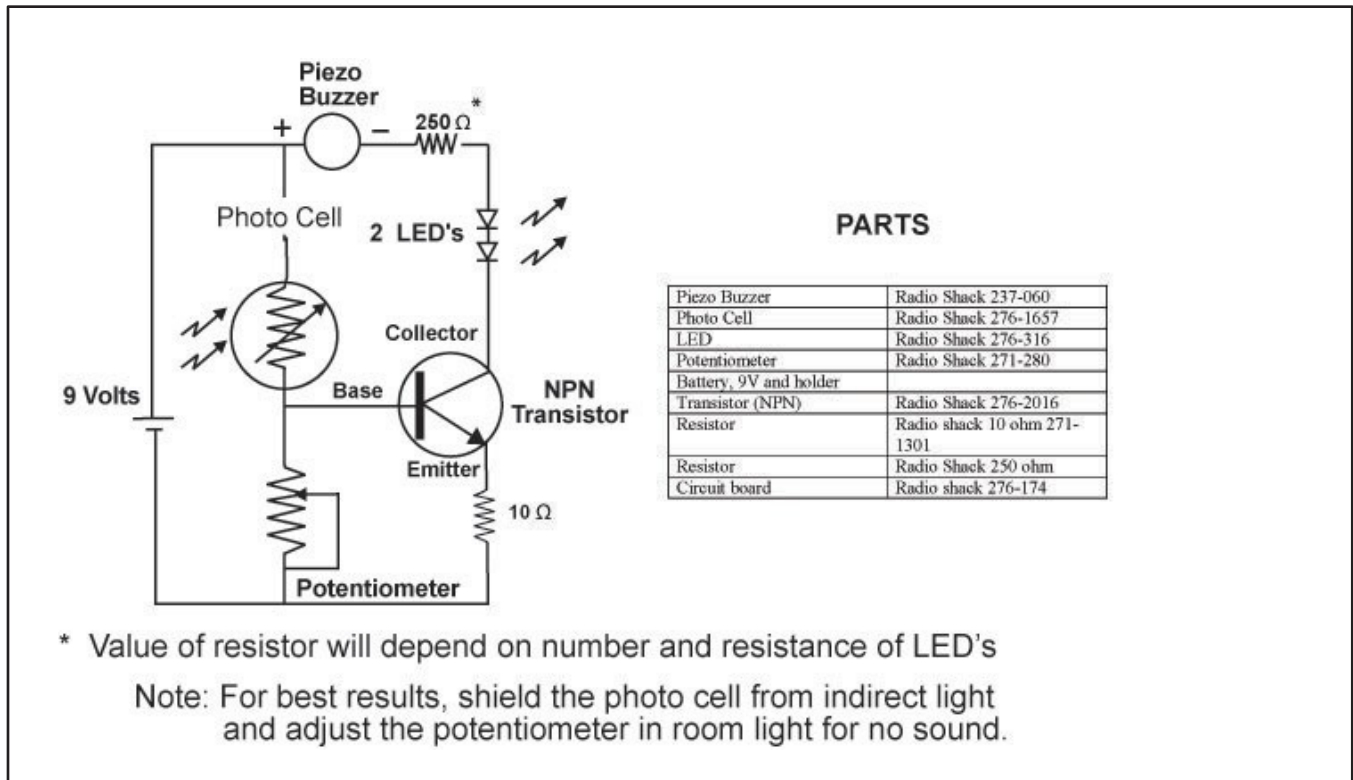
Piezo Buzzer

+ −

250 Ω *

Photo Cell

2 LED's

Collector

Base

9 Volts

NPN Transistor

Emitter

10 Ω

Potentiometer

PARTS

| Piezo Buzzer | Radio Shack 237-060 |
|---|---|
| Photo Cell | Radio Shack 276-1657 |
| LED | Radio Shack 276-316 |
| Potentiometer | Radio Shack 271-280 |
| Battery, 9V and holder | |
| Transistor (NPN) | Radio Shack 276-2016 |
| Resistor | Radio shack 10 ohm 271-1301 |
| Resistor | Radio Shack 250 ohm |
| Circuit board | Radio shack 276-174 |

* Value of resistor will depend on number and resistance of LED's

Note: For best results, shield the photo cell from indirect light and adjust the potentiometer in room light for no sound.